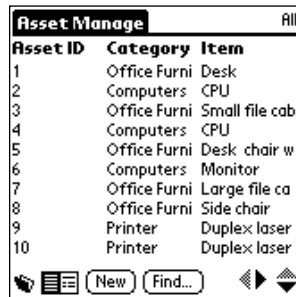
Asset Manage All

| Asset ID | Category | Item |
|---|---|---|
| 1 | Office Furni | Desk |
| 2 | Computers | CPU |
| 3 | Office Furni | Small file cab |
| 4 | Computers | CPU |
| 5 | Office Furni | Desk chair w |
| 6 | Computers | Monitor |
| 7 | Office Furni | Large file ca |
| 8 | Office Furni | Side chair |
| 9 | Printer | Duplex laser |
| 10 | Printer | Duplex laser |

New Find...